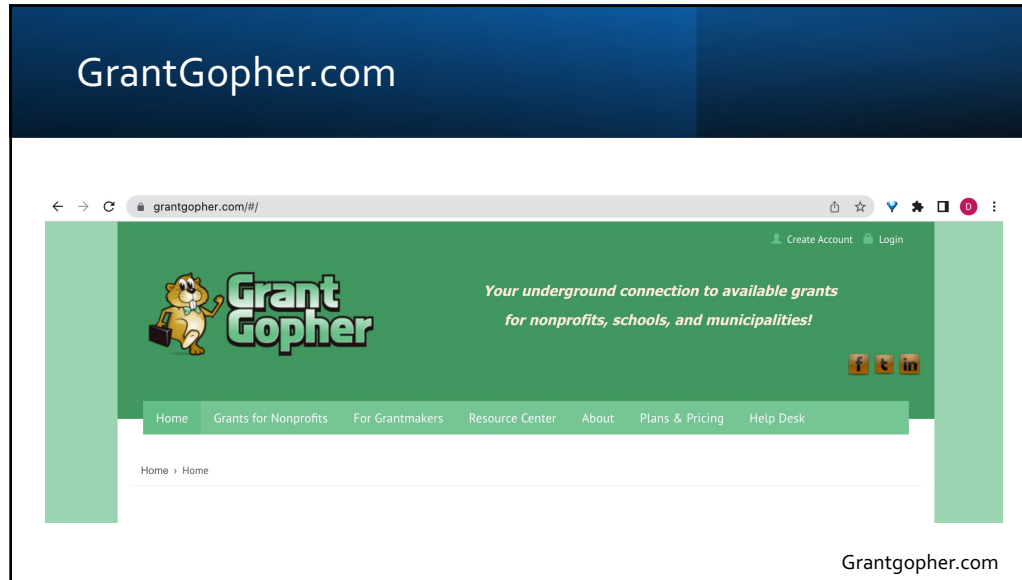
GrantGopher.com

grantgopher.com/#/

D

Create Account Login

Grant Gopher

Your underground connection to available grants for nonprofits, schools, and municipalities!

f t in

Home Grants for Nonprofits For Grantmakers Resource Center About Plans & Pricing Help Desk

Home › Home

Grantgopher.com